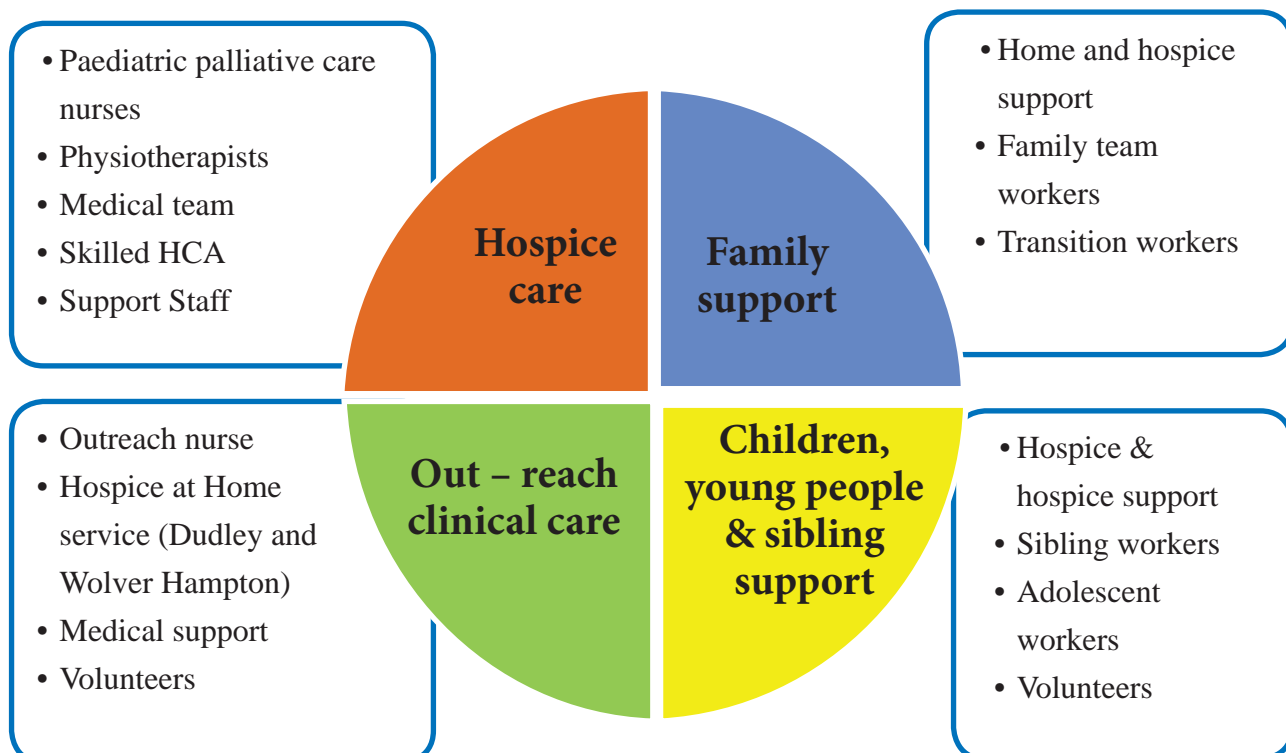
• Paediatric palliative care nurses
• Physiotherapists
• Medical team
• Skilled HCA
• Support Staff

Hospice care

Family support

• Home and hospice support
• Family team workers
• Transition workers

• Outreach nurse
• Hospice at Home service (Dudley and Wolver Hampton)
• Medical support
• Volunteers

Out – reach clinical care

Children, young people & sibling support

• Hospice & hospice support
• Sibling workers
• Adolescent workers
• Volunteers